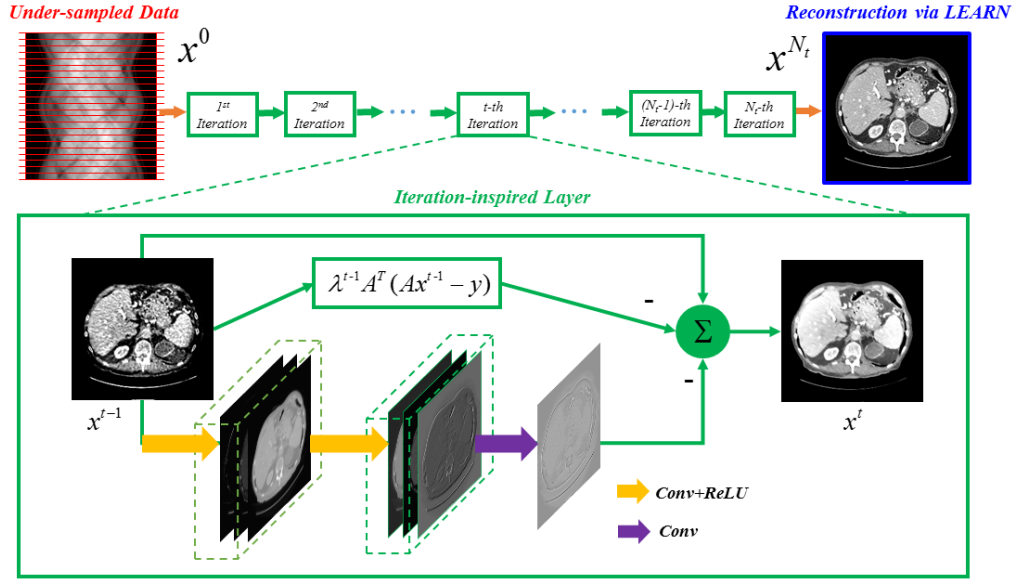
Under-sampled Data

Reconstruction via LEARN

$x^0$

$x^{N_t}$

$1^{st}$ Iteration

$2^{nd}$ Iteration

t-th Iteration

$(N_t-1)$-th Iteration

$N_t$-th Iteration

Iteration-inspired Layer

$\lambda^{t-1}A^T(Ax^{t-1}-y)$

-

$\Sigma$

-

$x^{t-1}$

$x^t$

Conv+ReLU

Conv